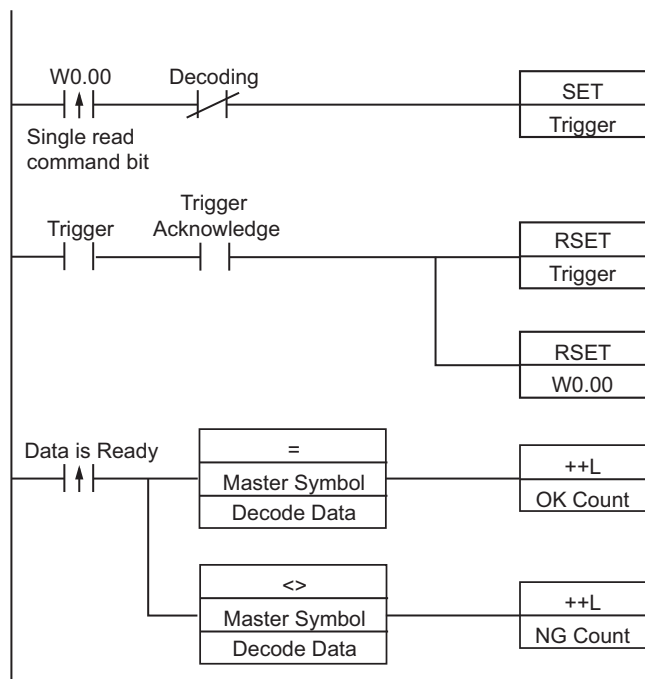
W0.00

Decoding

SET

Trigger

Single read command bit

Trigger

Trigger Acknowledge

RSET

Trigger

RSET

W0.00

Data is Ready

=

Master Symbol

Decode Data

++L

OK Count

<>

Master Symbol

Decode Data

++L

NG Count